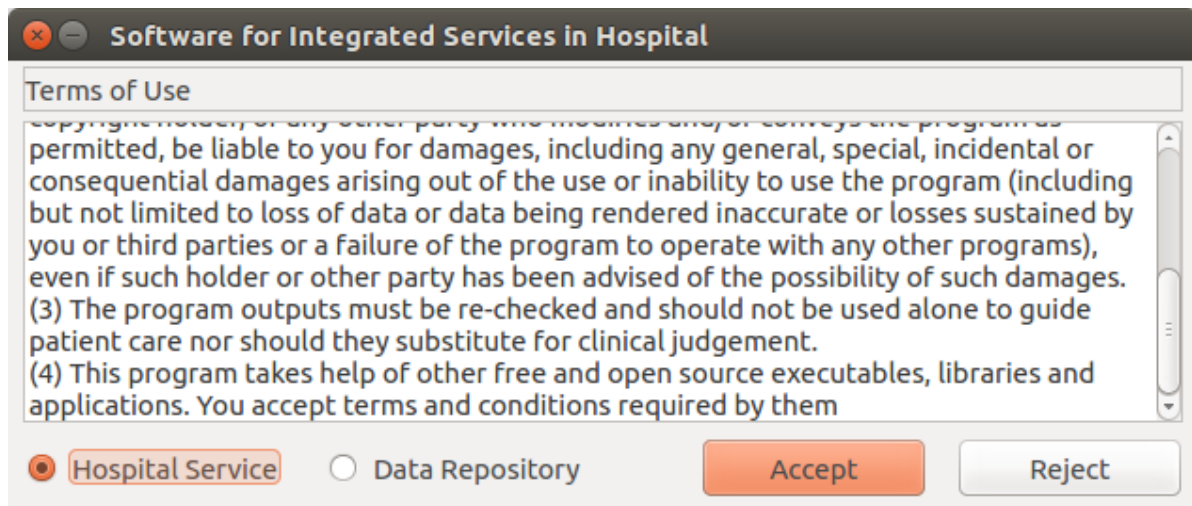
Software for Integrated Services in Hospital

Terms of Use

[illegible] permitted, be liable to you for damages, including any general, special, incidental or consequential damages arising out of the use or inability to use the program (including but not limited to loss of data or data being rendered inaccurate or losses sustained by you or third parties or a failure of the program to operate with any other programs), even if such holder or other party has been advised of the possibility of such damages.
(3) The program outputs must be re-checked and should not be used alone to guide patient care nor should they substitute for clinical judgement.
(4) This program takes help of other free and open source executables, libraries and applications. You accept terms and conditions required by them

Hospital Service
Data Repository
Accept
Reject